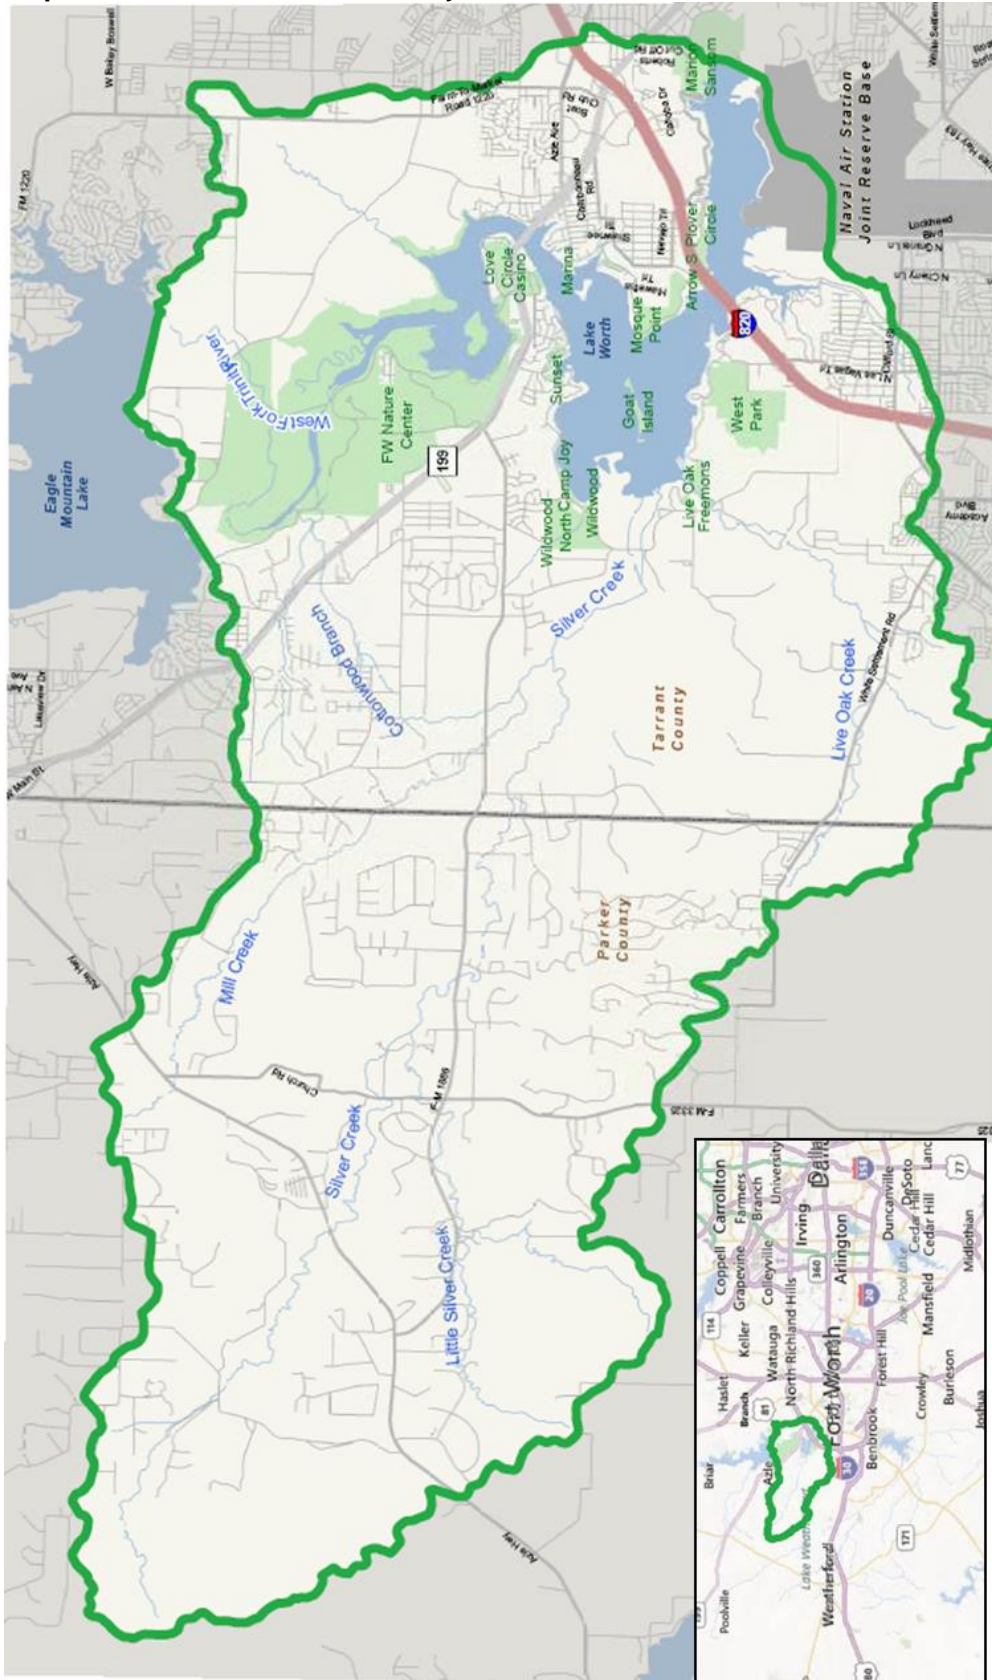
W Bailey Boswell
Farm-to-Market Road 1220
Naval Air Station Joint Reserve Base
Marion Sansom
Lockheed Blvd
Eagle Mountain Lake
West Fork Trinity River
Love Circle Casino
Marina
Lake Worth
Mosque Point
Arrow S. Plover Circle
820
FW Nature Center
199
Sunset
Goat Island
West Park
Wildwood North Camp Joy
Wildwood
Live Oak Freemons
Silver Creek
Cottonwood Branch
Tarrant County
Live Oak Creek
White Settlement Rd
Parker County
Mill Creek
Church Rd
Silver Creek
FM 1886
FM 3325
Little Silver Creek
Azle Hwy
Carrollton
Farmers Branch
Coppell
Grapevine
Irving
Dallas
Keller
Colleyville
Haslet
Watauga
North Richland Hills
Arlington
Duncanville
DeSoto
Cedar Hill
Lancaster
Azle
Fort Worth
Mansfield
Midlothian
Benbrook
Forest Hill
Crowley
Burleson
Joshua
Briar
Lake Weatherford
Weatherford
Poolville
Joe Pool Lake